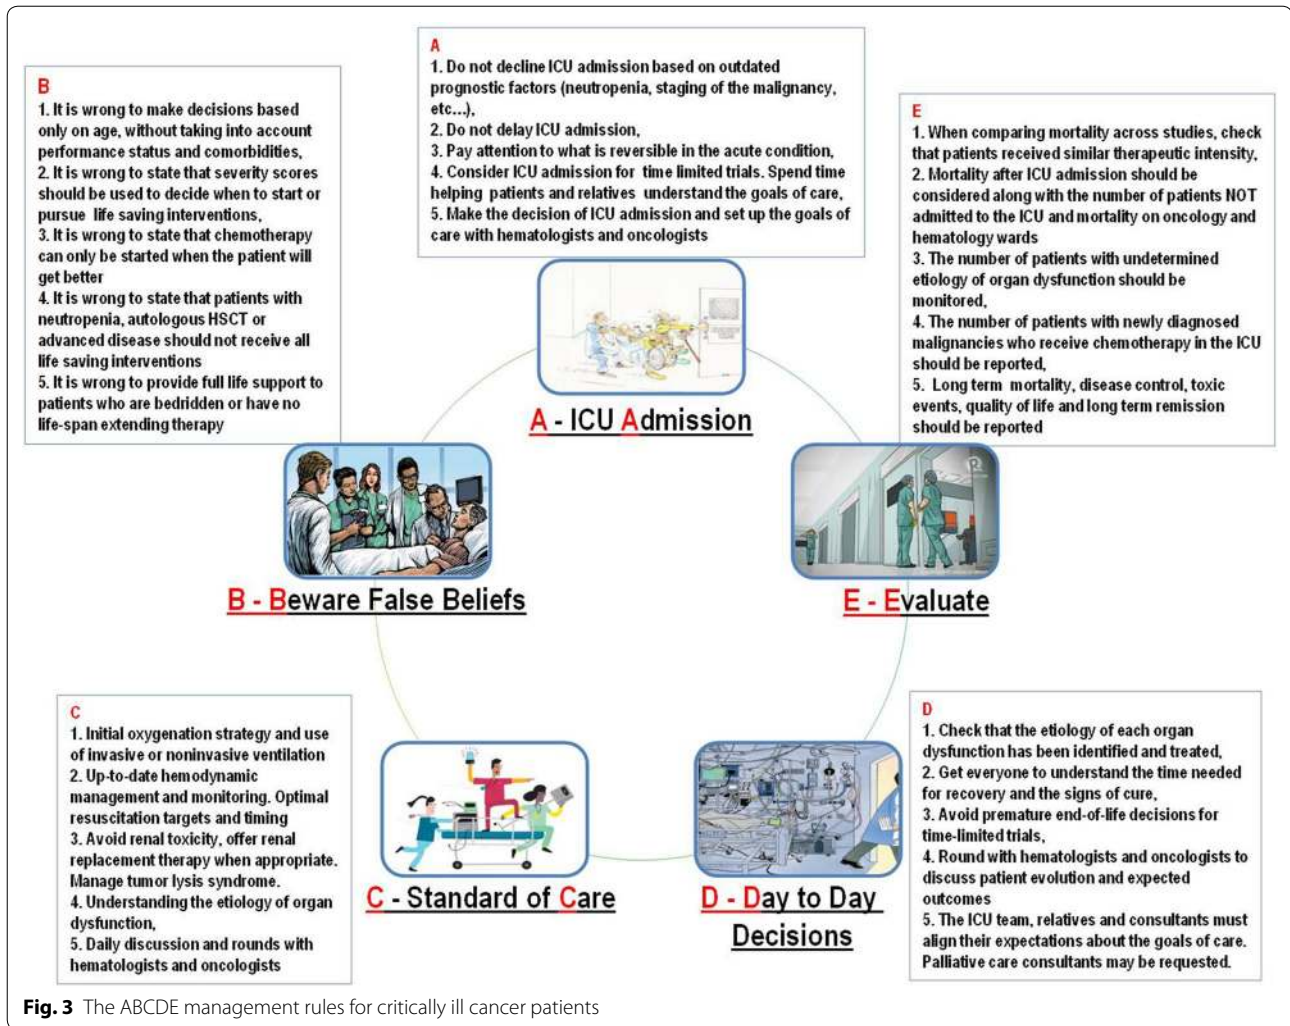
A
1. Do not decline ICU admission based on outdated prognostic factors (neutropenia, staging of the malignancy, etc…),
2. Do not delay ICU admission,
3. Pay attention to what is reversible in the acute condition,
4. Consider ICU admission for time limited trials. Spend time helping patients and relatives understand the goals of care,
5. Make the decision of ICU admission and set up the goals of care with hematologists and oncologists

B
1. It is wrong to make decisions based only on age, without taking into account performance status and comorbidities,
2. It is wrong to state that severity scores should be used to decide when to start or pursue life saving interventions,
3. It is wrong to state that chemotherapy can only be started when the patient will get better
4. It is wrong to state that patients with neutropenia, autologous HSCT or advanced disease should not receive all life saving interventions
5. It is wrong to provide full life support to patients who are bedridden or have no life-span extending therapy

E
1. When comparing mortality across studies, check that patients received similar therapeutic intensity,
2. Mortality after ICU admission should be considered along with the number of patients NOT admitted to the ICU and mortality on oncology and hematology wards
3. The number of patients with undetermined etiology of organ dysfunction should be monitored,
4. The number of patients with newly diagnosed malignancies who receive chemotherapy in the ICU should be reported,
5. Long term mortality, disease control, toxic events, quality of life and long term remission should be reported

A - ICU Admission

B - Beware False Beliefs

E - Evaluate

C
1. Initial oxygenation strategy and use of invasive or noninvasive ventilation
2. Up-to-date hemodynamic management and monitoring. Optimal resuscitation targets and timing
3. Avoid renal toxicity, offer renal replacement therapy when appropriate. Manage tumor lysis syndrome.
4. Understanding the etiology of organ dysfunction,
5. Daily discussion and rounds with hematologists and oncologists

C - Standard of Care

D - Day to Day Decisions

D
1. Check that the etiology of each organ dysfunction has been identified and treated,
2. Get everyone to understand the time needed for recovery and the signs of cure,
3. Avoid premature end-of-life decisions for time-limited trials,
4. Round with hematologists and oncologists to discuss patient evolution and expected outcomes
5. The ICU team, relatives and consultants must align their expectations about the goals of care. Palliative care consultants may be requested.

Fig. 3 The ABCDE management rules for critically ill cancer patients